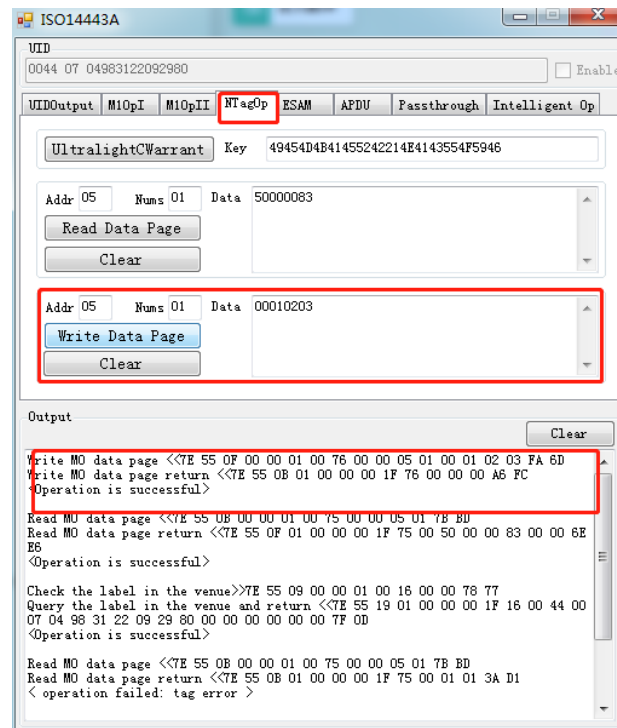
ISO14443A

UID

0044 07 04983122092980

Enable

UIDOutput | M1OpI | M1OpII | NTagOp | ESAM | APDU | Passthrough | Intelligent Op

UltralightCWarrant

Key 49454D4B41455242214E4143554F5946

Addr 05 Nums 01 Data 50000083

Read Data Page

Clear

Addr 05 Nums 01 Data 00010203

Write Data Page

Clear

Output

Clear

Write M0 data page <<7E 55 0F 00 00 01 00 76 00 00 05 01 00 01 02 03 FA 6D
Write M0 data page return <<7E 55 0B 01 00 00 00 1F 76 00 00 00 A6 FC
<Operation is successful>

Read M0 data page <<7E 55 0B 00 00 01 00 75 00 00 05 01 7B BD
Read M0 data page return <<7E 55 0F 01 00 00 00 1F 75 00 50 00 00 83 00 00 6E E6
<Operation is successful>

Check the label in the venue>>7E 55 09 00 00 01 00 16 00 00 78 77
Query the label in the venue and return <<7E 55 19 01 00 00 00 1F 16 00 44 00 07 04 98 31 22 09 29 80 00 00 00 00 00 00 7F 0D
<Operation is successful>

Read M0 data page <<7E 55 0B 00 00 01 00 75 00 00 05 01 7B BD
Read M0 data page return <<7E 55 0B 01 00 00 00 1F 75 00 01 01 3A D1
< operation failed: tag error >